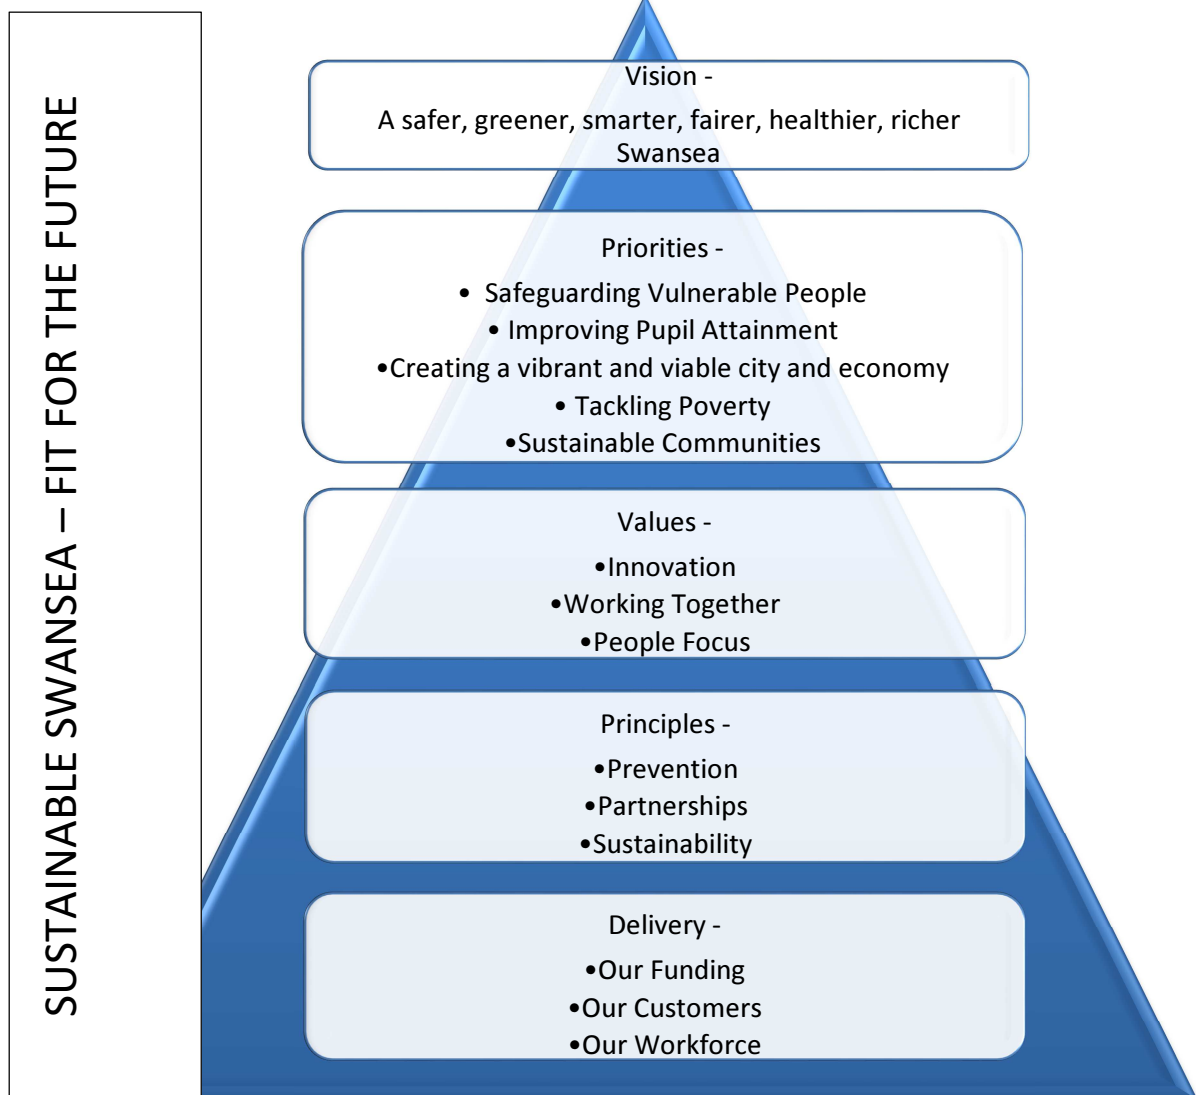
SUSTAINABLE SWANSEA – FIT FOR THE FUTURE

Vision -

A safer, greener, smarter, fairer, healthier, richer Swansea

Priorities -

• Safeguarding Vulnerable People
• Improving Pupil Attainment
•Creating a vibrant and viable city and economy
• Tackling Poverty
•Sustainable Communities

Values -

•Innovation
•Working Together
•People Focus

Principles -

•Prevention
•Partnerships
•Sustainability

Delivery -

•Our Funding
•Our Customers
•Our Workforce